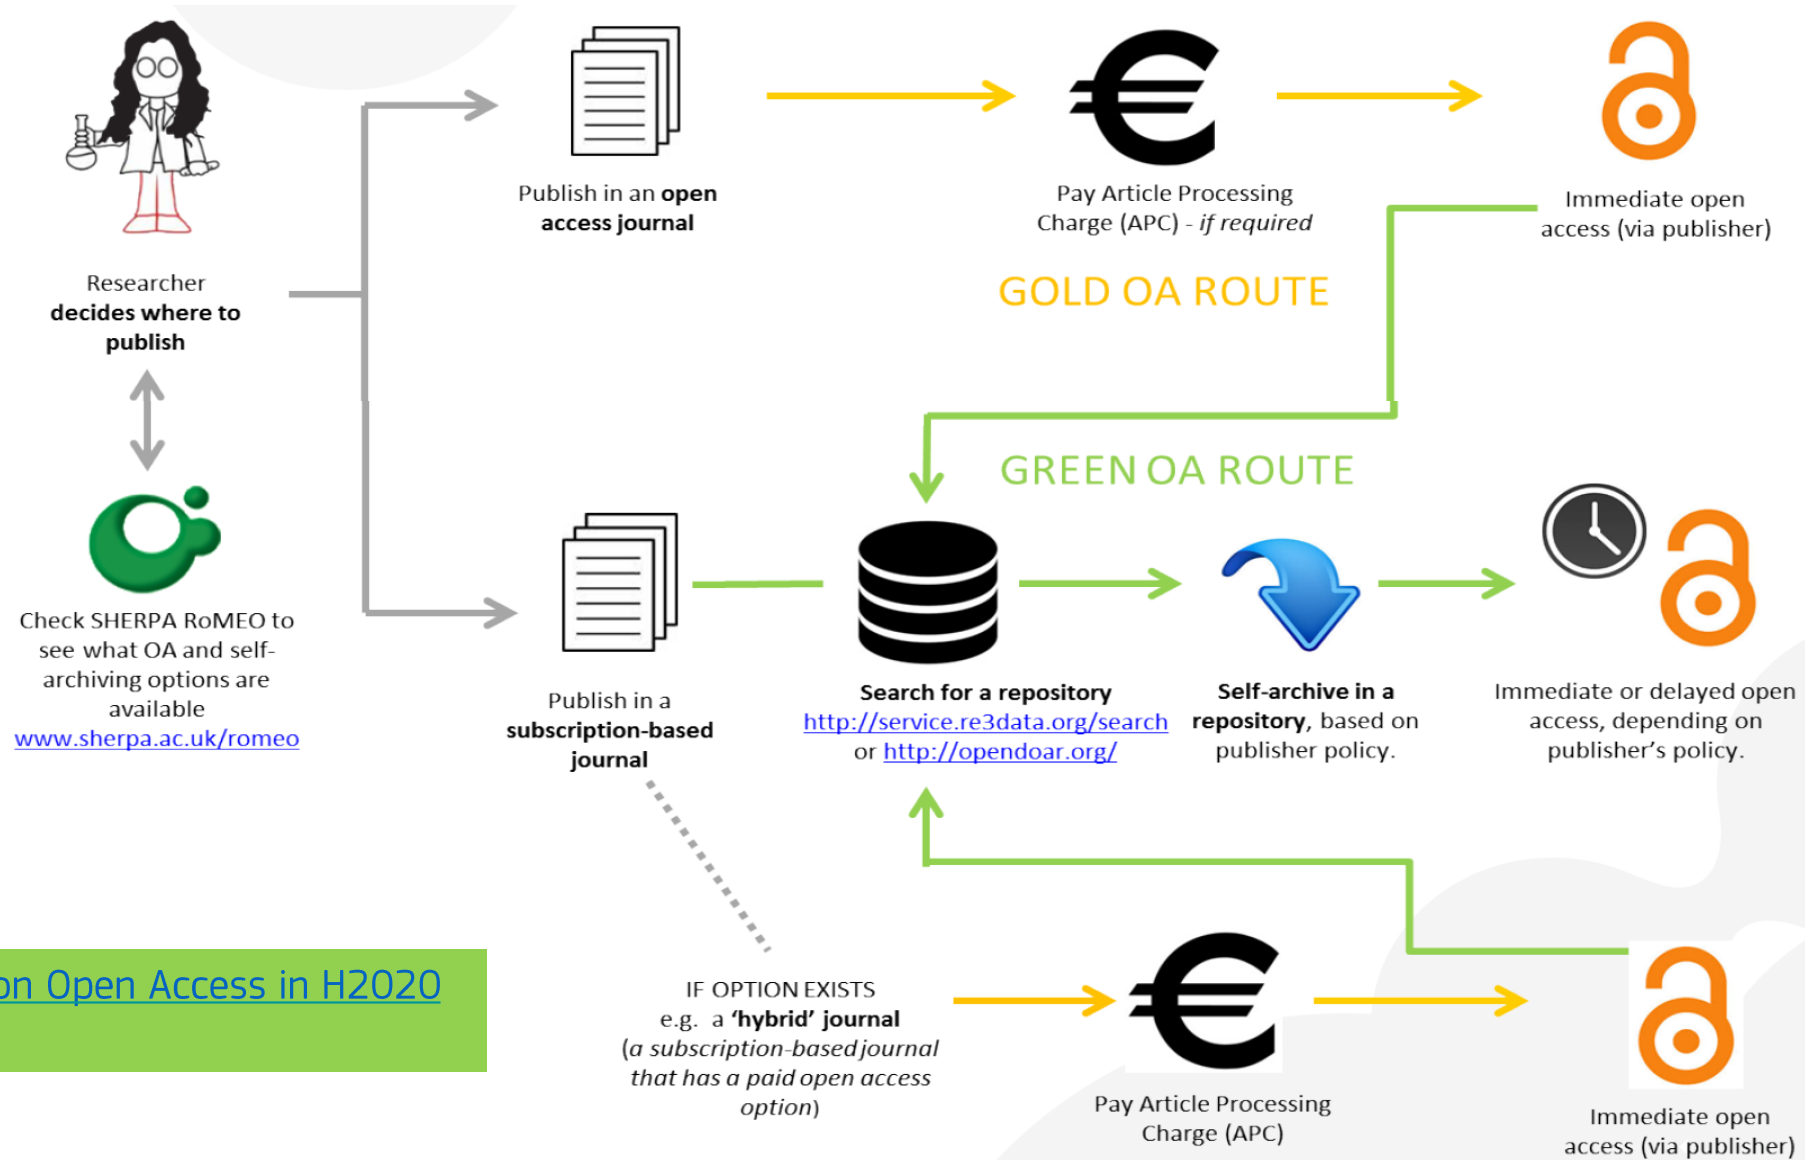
Researcher **decides where to publish**

Check SHERPA RoMEO to see what OA and self-archiving options are available
www.sherpa.ac.uk/romeo

Publish in an **open access journal**

Pay Article Processing Charge (APC) - *if required*

Immediate open access (via publisher)

GOLD OA ROUTE

GREEN OA ROUTE

Publish in a **subscription-based journal**

**Search for a repository**
http://service.re3data.org/search or http://opendoar.org/

**Self-archive in a repository**, based on publisher policy.

Immediate or delayed open access, depending on publisher's policy.

on Open Access in H2020

IF OPTION EXISTS
e.g. a **'hybrid' journal**
(*a subscription-based journal that has a paid open access option*)

Pay Article Processing Charge (APC)

Immediate open access (via publisher)